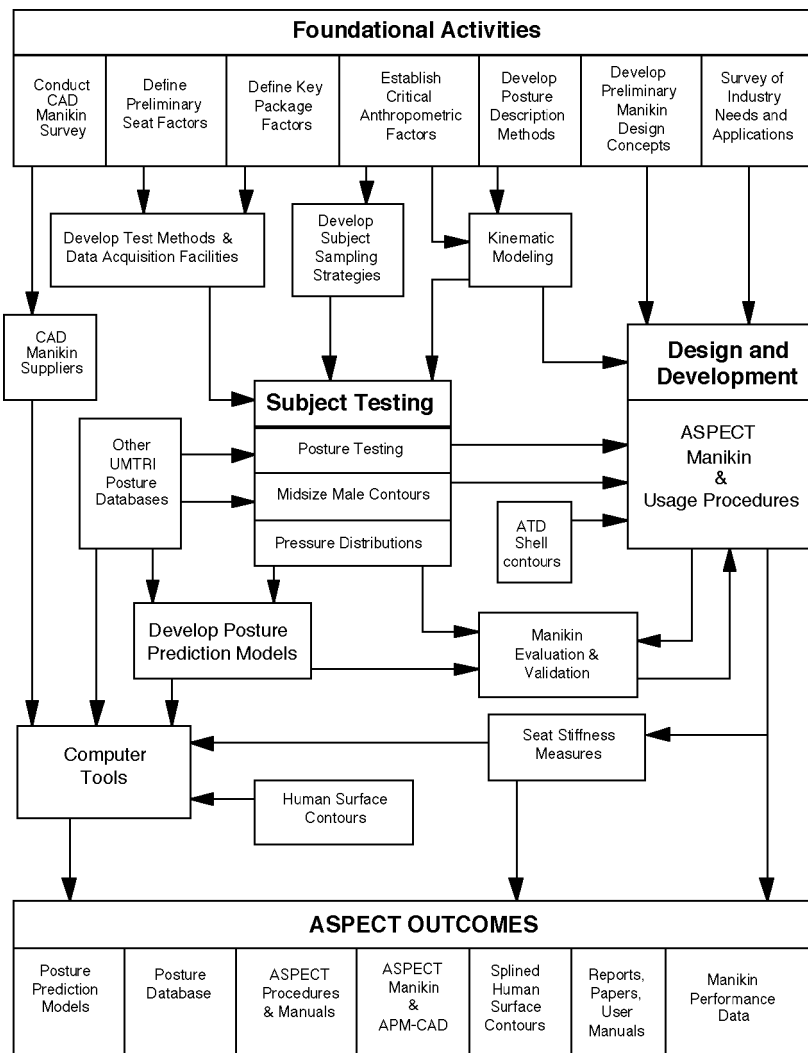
Foundational Activities

Conduct CAD Manikin Survey

Define Preliminary Seat Factors

Define Key Package Factors

Establish Critical Anthropometric Factors

Develop Posture Description Methods

Develop Preliminary Manikin Design Concepts

Survey of Industry Needs and Applications

Develop Test Methods & Data Acquisition Facilities

Develop Subject Sampling Strategies

Kinematic Modeling

CAD Manikin Suppliers

Design and Development

ASPECT Manikin & Usage Procedures

Subject Testing

Posture Testing

Midsize Male Contours

Pressure Distributions

Other UMTRI Posture Databases

ATD Shell contours

Develop Posture Prediction Models

Manikin Evaluation & Validation

Computer Tools

Seat Stiffness Measures

Human Surface Contours

ASPECT OUTCOMES

| Posture Prediction Models | Posture Database | ASPECT Procedures & Manuals | ASPECT Manikin & APM-CAD | Splined Human Surface Contours | Reports, Papers, User Manuals | Manikin Performance Data |